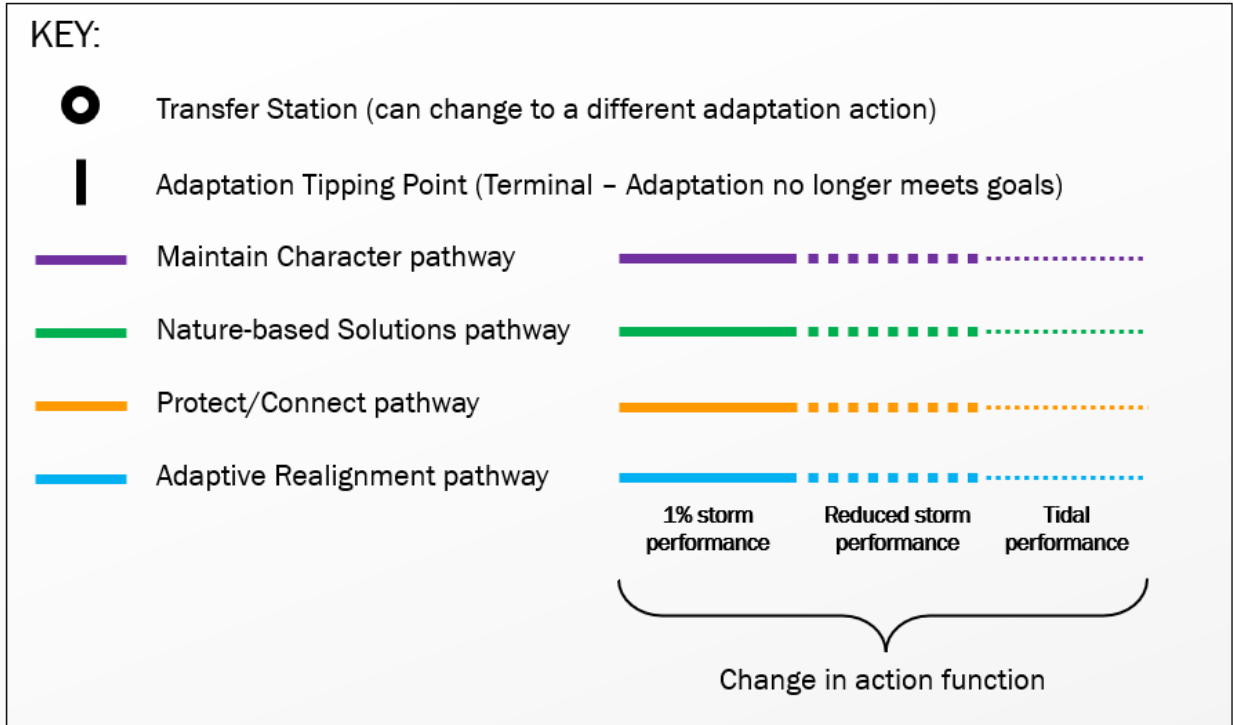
KEY:

Transfer Station (can change to a different adaptation action)

Adaptation Tipping Point (Terminal – Adaptation no longer meets goals)

Maintain Character pathway

Nature-based Solutions pathway

Protect/Connect pathway

Adaptive Realignment pathway

1% storm performance

Reduced storm performance

Tidal performance

Change in action function